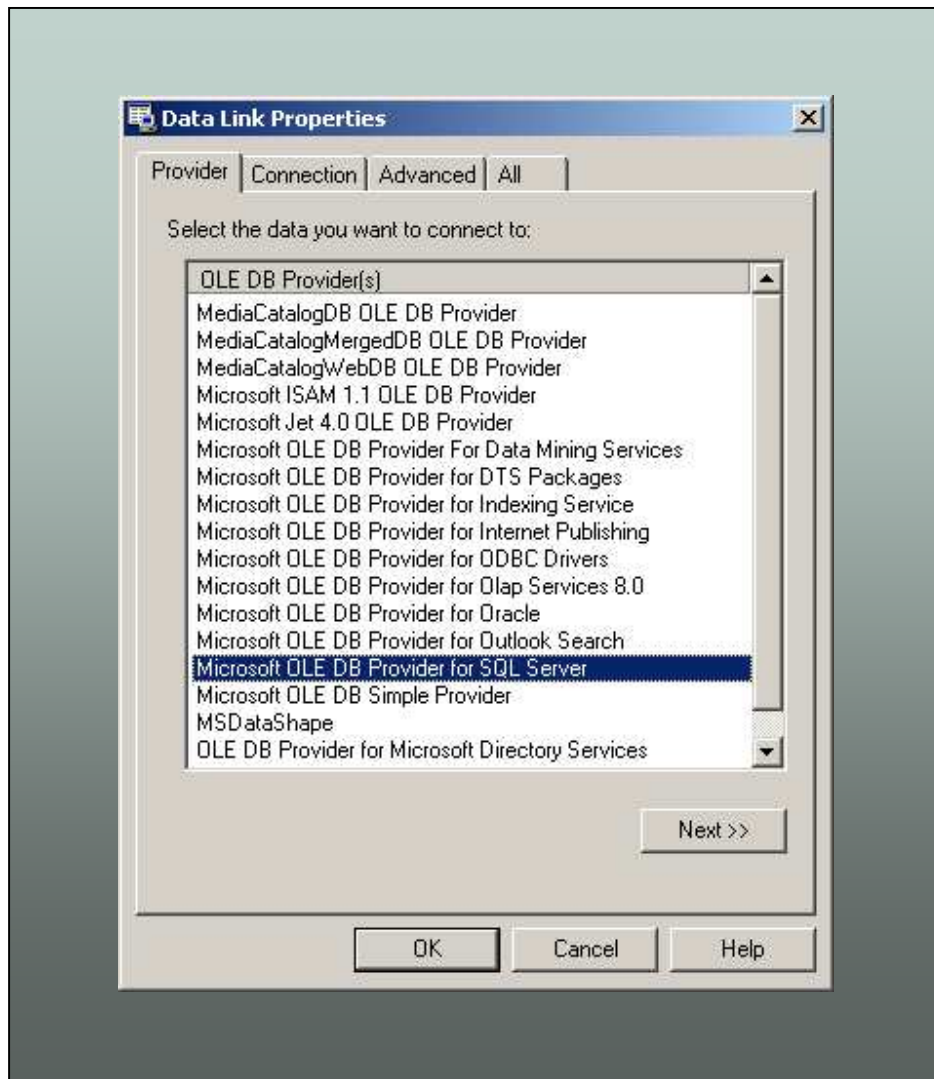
Data Link Properties

Provider | Connection | Advanced | All

Select the data you want to connect to:

OLE DB Provider(s)
MediaCatalogDB OLE DB Provider
MediaCatalogMergedDB OLE DB Provider
MediaCatalogWebDB OLE DB Provider
Microsoft ISAM 1.1 OLE DB Provider
Microsoft Jet 4.0 OLE DB Provider
Microsoft OLE DB Provider For Data Mining Services
Microsoft OLE DB Provider for DTS Packages
Microsoft OLE DB Provider for Indexing Service
Microsoft OLE DB Provider for Internet Publishing
Microsoft OLE DB Provider for ODBC Drivers
Microsoft OLE DB Provider for Olap Services 8.0
Microsoft OLE DB Provider for Oracle
Microsoft OLE DB Provider for Outlook Search
Microsoft OLE DB Provider for SQL Server
Microsoft OLE DB Simple Provider
MSDataShape
OLE DB Provider for Microsoft Directory Services

Next >>

OK
Cancel
Help